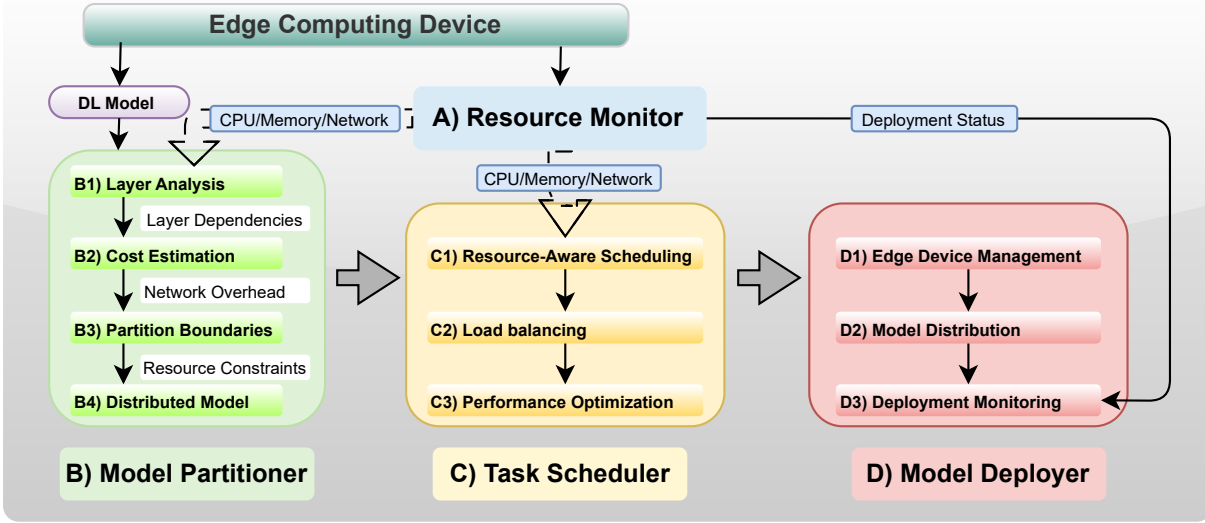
Edge Computing Device

DL Model

CPU/Memory/Network

A) Resource Monitor

Deployment Status

CPU/Memory/Network

B1) Layer Analysis

Layer Dependencies

B2) Cost Estimation

Network Overhead

B3) Partition Boundaries

Resource Constraints

B4) Distributed Model

C1) Resource-Aware Scheduling

C2) Load balancing

C3) Performance Optimization

D1) Edge Device Management

D2) Model Distribution

D3) Deployment Monitoring

B) Model Partitioner

C) Task Scheduler

D) Model Deployer